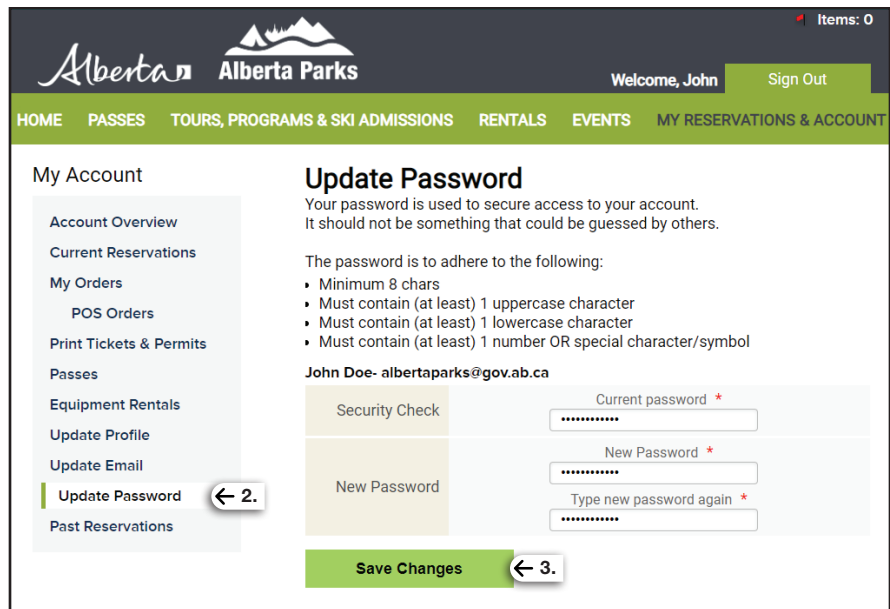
Items: 0

Alberta Alberta Parks

Welcome, John Sign Out

HOME PASSES TOURS, PROGRAMS & SKI ADMISSIONS RENTALS EVENTS MY RESERVATIONS & ACCOUNT

My Account

Account Overview
Current Reservations
My Orders
POS Orders
Print Tickets & Permits
Passes
Equipment Rentals
Update Profile
Update Email
Update Password ← 2.
Past Reservations

Update Password

Your password is used to secure access to your account.
It should not be something that could be guessed by others.

The password is to adhere to the following:
• Minimum 8 chars
• Must contain (at least) 1 uppercase character
• Must contain (at least) 1 lowercase character
• Must contain (at least) 1 number OR special character/symbol

John Doe- albertaparks@gov.ab.ca

| Security Check | Current password * •••••••••••• |
|---|---|
| New Password | New Password * •••••••••••• Type new password again * •••••••••••• |

Save Changes ← 3.